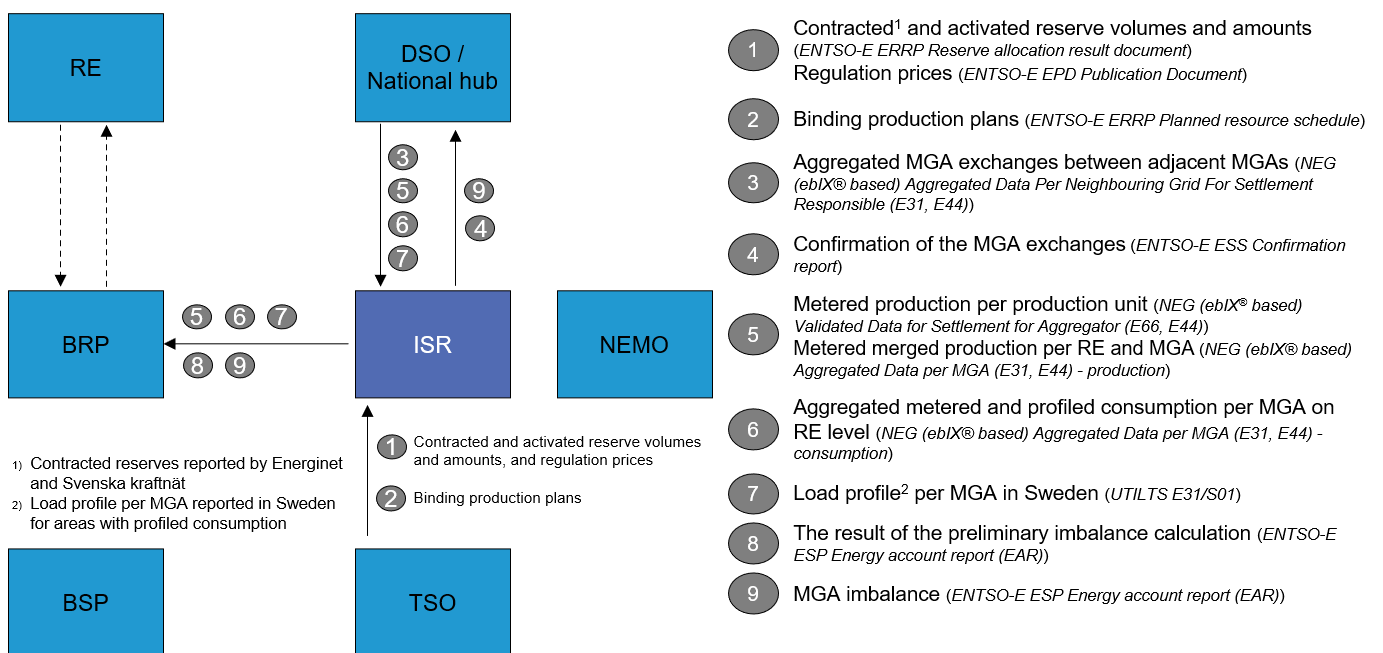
RE

DSO / National hub

3
5
6
7

9
4

BRP

5 6 7
8 9

ISR

NEMO

1) Contracted reserves reported by Energinet and Svenska kraftnät
2) Load profile per MGA reported in Sweden for areas with profiled consumption

1 Contracted and activated reserve volumes and amounts, and regulation prices
2 Binding production plans

BSP

TSO

1 Contracted$^1$ and activated reserve volumes and amounts (*ENTSO-E ERRP Reserve allocation result document*)
Regulation prices (*ENTSO-E EPD Publication Document*)

2 Binding production plans (*ENTSO-E ERRP Planned resource schedule*)

3 Aggregated MGA exchanges between adjacent MGAs (*NEG (ebIX® based) Aggregated Data Per Neighbouring Grid For Settlement Responsible (E31, E44)*)

4 Confirmation of the MGA exchanges (*ENTSO-E ESS Confirmation report*)

5 Metered production per production unit (*NEG (ebIX® based) Validated Data for Settlement for Aggregator (E66, E44)*)
Metered merged production per RE and MGA (*NEG (ebIX® based) Aggregated Data per MGA (E31, E44) - production*)

6 Aggregated metered and profiled consumption per MGA on RE level (*NEG (ebIX® based) Aggregated Data per MGA (E31, E44) - consumption*)

7 Load profile$^2$ per MGA in Sweden (*UTILTS E31/S01*)

8 The result of the preliminary imbalance calculation (*ENTSO-E ESP Energy account report (EAR)*)

9 MGA imbalance (*ENTSO-E ESP Energy account report (EAR)*)